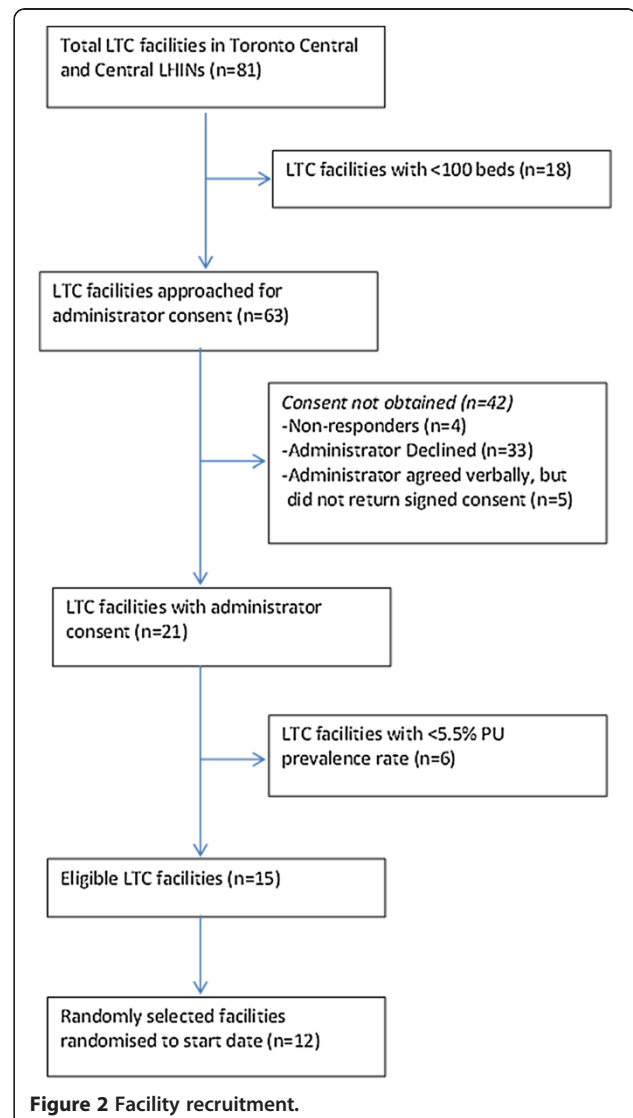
Total LTC facilities in Toronto Central and Central LHINs (n=81)

LTC facilities with <100 beds (n=18)

LTC facilities approached for administrator consent (n=63)

Consent not obtained (n=42)
-Non-responders (n=4)
-Administrator Declined (n=33)
-Administrator agreed verbally, but did not return signed consent (n=5)

LTC facilities with administrator consent (n=21)

LTC facilities with <5.5% PU prevalence rate (n=6)

Eligible LTC facilities (n=15)

Randomly selected facilities randomised to start date (n=12)

Figure 2 Facility recruitment.